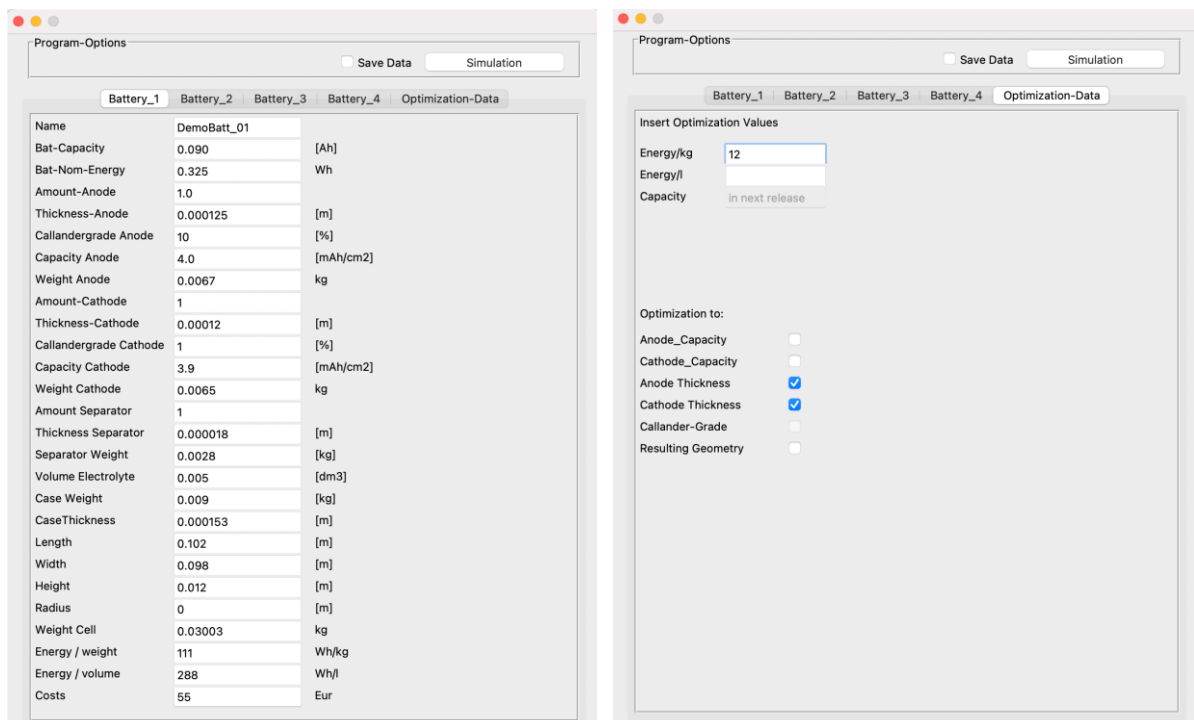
Program-Options

Save Data Simulation

Battery_1 Battery_2 Battery_3 Battery_4 Optimization-Data

| Name | DemoBatt_01 | |
|---|---|---|
| Bat-Capacity | 0.090 | [Ah] |
| Bat-Nom-Energy | 0.325 | Wh |
| Amount-Anode | 1.0 | |
| Thickness-Anode | 0.000125 | [m] |
| Callandergrade Anode | 10 | [%] |
| Capacity Anode | 4.0 | [mAh/cm2] |
| Weight Anode | 0.0067 | kg |
| Amount-Cathode | 1 | |
| Thickness-Cathode | 0.00012 | [m] |
| Callandergrade Cathode | 1 | [%] |
| Capacity Cathode | 3.9 | [mAh/cm2] |
| Weight Cathode | 0.0065 | kg |
| Amount Separator | 1 | |
| Thickness Separator | 0.000018 | [m] |
| Separator Weight | 0.0028 | [kg] |
| Volume Electrolyte | 0.005 | [dm3] |
| Case Weight | 0.009 | [kg] |
| CaseThickness | 0.000153 | [m] |
| Length | 0.102 | [m] |
| Width | 0.098 | [m] |
| Height | 0.012 | [m] |
| Radius | 0 | [m] |
| Weight Cell | 0.03003 | kg |
| Energy / weight | 111 | Wh/kg |
| Energy / volume | 288 | Wh/l |
| Costs | 55 | Eur |

Program-Options

Save Data Simulation

Battery_1 Battery_2 Battery_3 Battery_4 Optimization-Data

Insert Optimization Values

Energy/kg 12
Energy/l
Capacity in next release

Optimization to:

Anode_Capacity
Cathode_Capacity
Anode Thickness
Cathode Thickness
Callander-Grade
Resulting Geometry